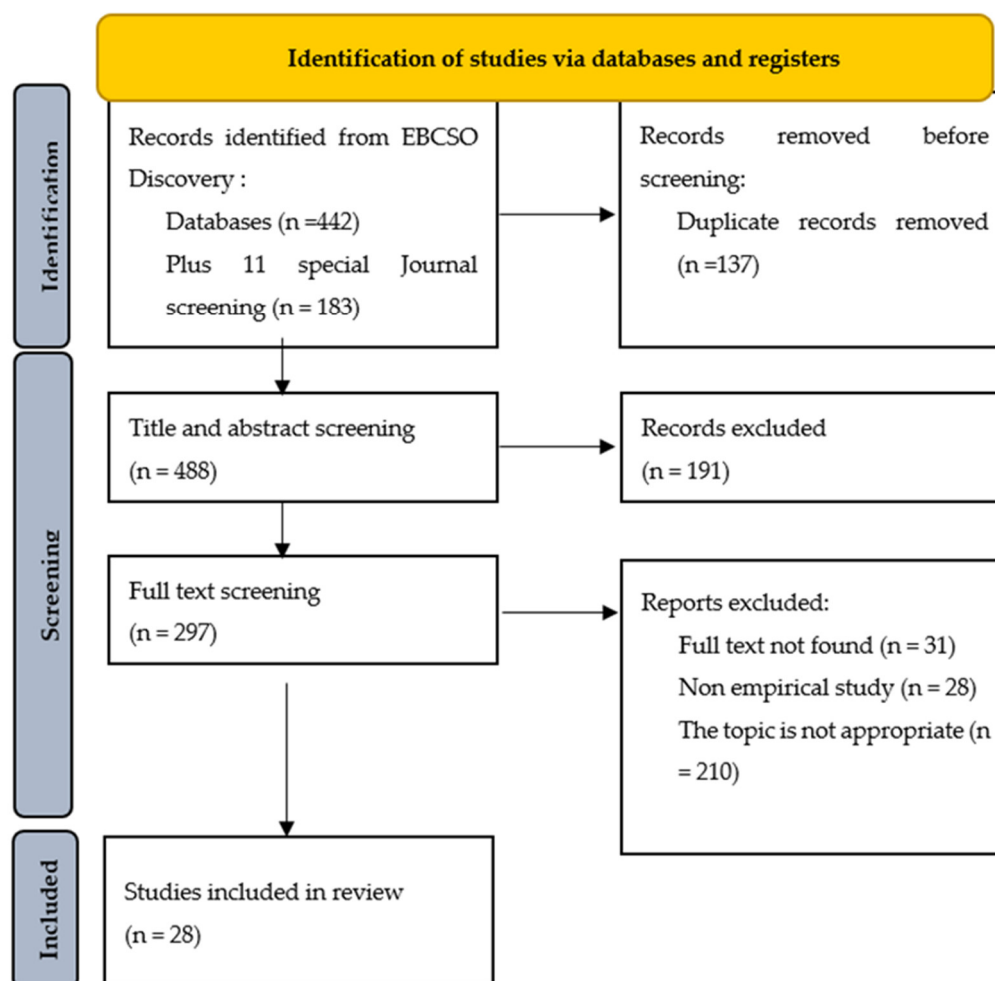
Identification of studies via databases and registers

Identification

Records identified from EBCSO Discovery :

Databases (n =442)

Plus 11 special Journal screening (n = 183)

Records removed before screening:

Duplicate records removed (n =137)

Screening

Title and abstract screening (n = 488)

Records excluded (n = 191)

Full text screening (n = 297)

Reports excluded:

Full text not found (n = 31)

Non empirical study (n = 28)

The topic is not appropriate (n = 210)

Included

Studies included in review (n = 28)